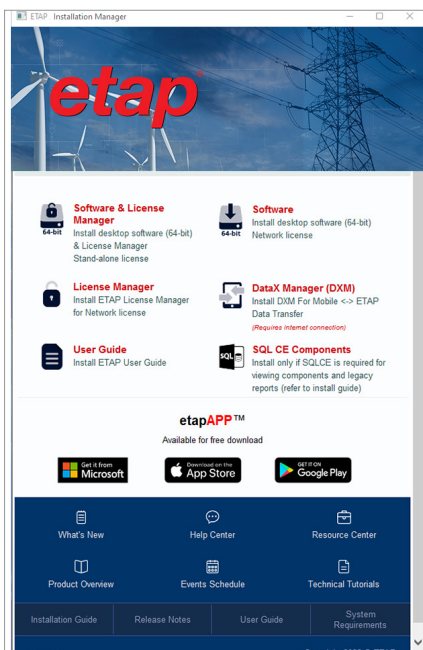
ETAP Installation Manager

etap

64-bit
Software & License Manager
Install desktop software (64-bit) & License Manager
Stand-alone license

64-bit
Software
Install desktop software (64-bit)
Network license

License Manager
Install ETAP License Manager for Network license

DataX Manager (DXM)
Install DXM For Mobile <-> ETAP Data Transfer
(Requires internet connection)

User Guide
Install ETAP User Guide

SQL
SQL CE Components
Install only if SQLCE is required for viewing components and legacy reports (refer to install guide)

etapAPP™
Available for free download

Get it from Microsoft
Download on the App Store
GET IT ON Google Play

What's New
Help Center
Resource Center
Product Overview
Events Schedule
Technical Tutorials

Installation Guide
Release Notes
User Guide
System Requirements